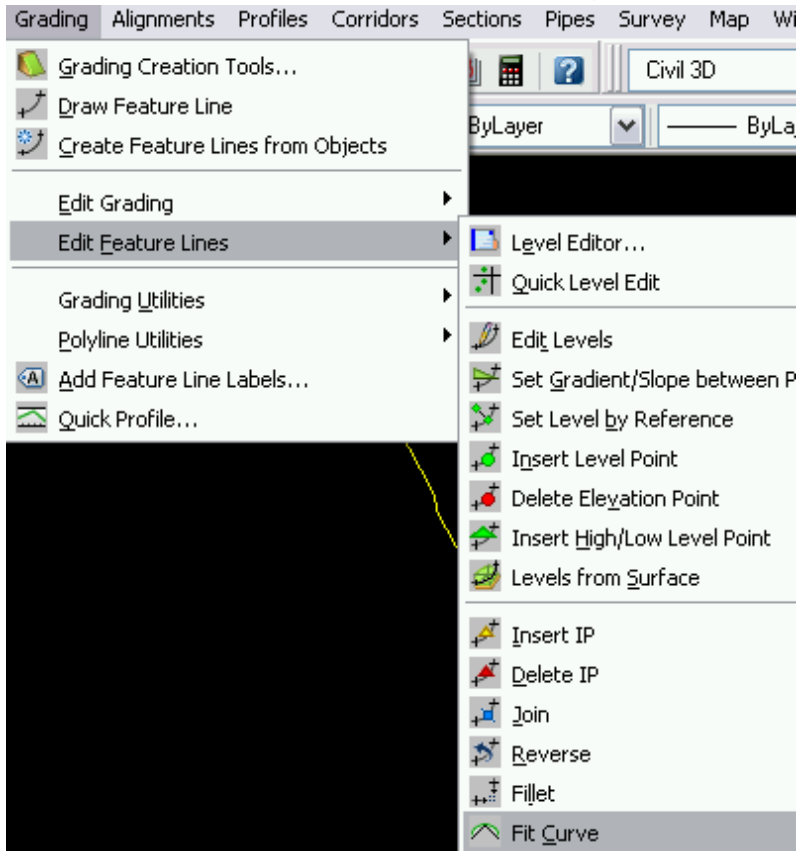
Grading Alignments Profiles Corridors Sections Pipes Survey Map Wi

Civil 3D

ByLayer

ByLa

Grading Creation Tools...
Draw Feature Line
Create Feature Lines from Objects

Edit Grading
Edit Feature Lines

Grading Utilities
Polyline Utilities
Add Feature Line Labels...
Quick Profile...

Level Editor...
Quick Level Edit

Edit Levels
Set Gradient/Slope between P
Set Level by Reference
Insert Level Point
Delete Elevation Point
Insert High/Low Level Point
Levels from Surface

Insert IP
Delete IP
Join
Reverse
Fillet
Fit Curve